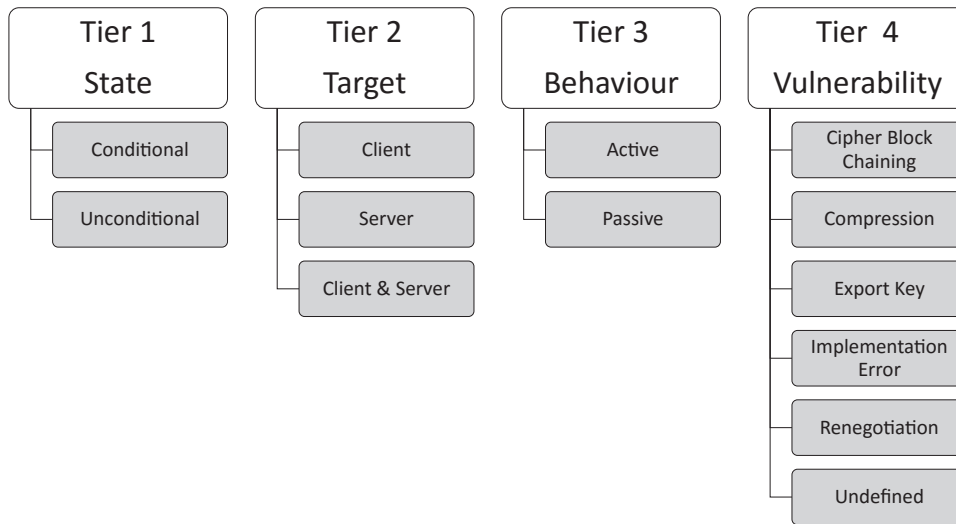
Tier 1
State

Conditional

Unconditional

Tier 2
Target

Client

Server

Client & Server

Tier 3
Behaviour

Active

Passive

Tier 4
Vulnerability

Cipher Block Chaining

Compression

Export Key

Implementation Error

Renegotiation

Undefined